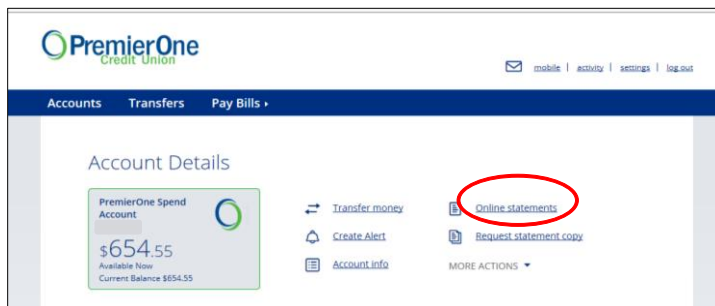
PremierOne Credit Union

mobile | activity | settings | log out

Accounts Transfers Pay Bills ▸

Account Details

PremierOne Spend Account

$654.55
Available Now
Current Balance $654.55

Transfer money
Create Alert
Account info

Online statements
Request statement copy
MORE ACTIONS ▾